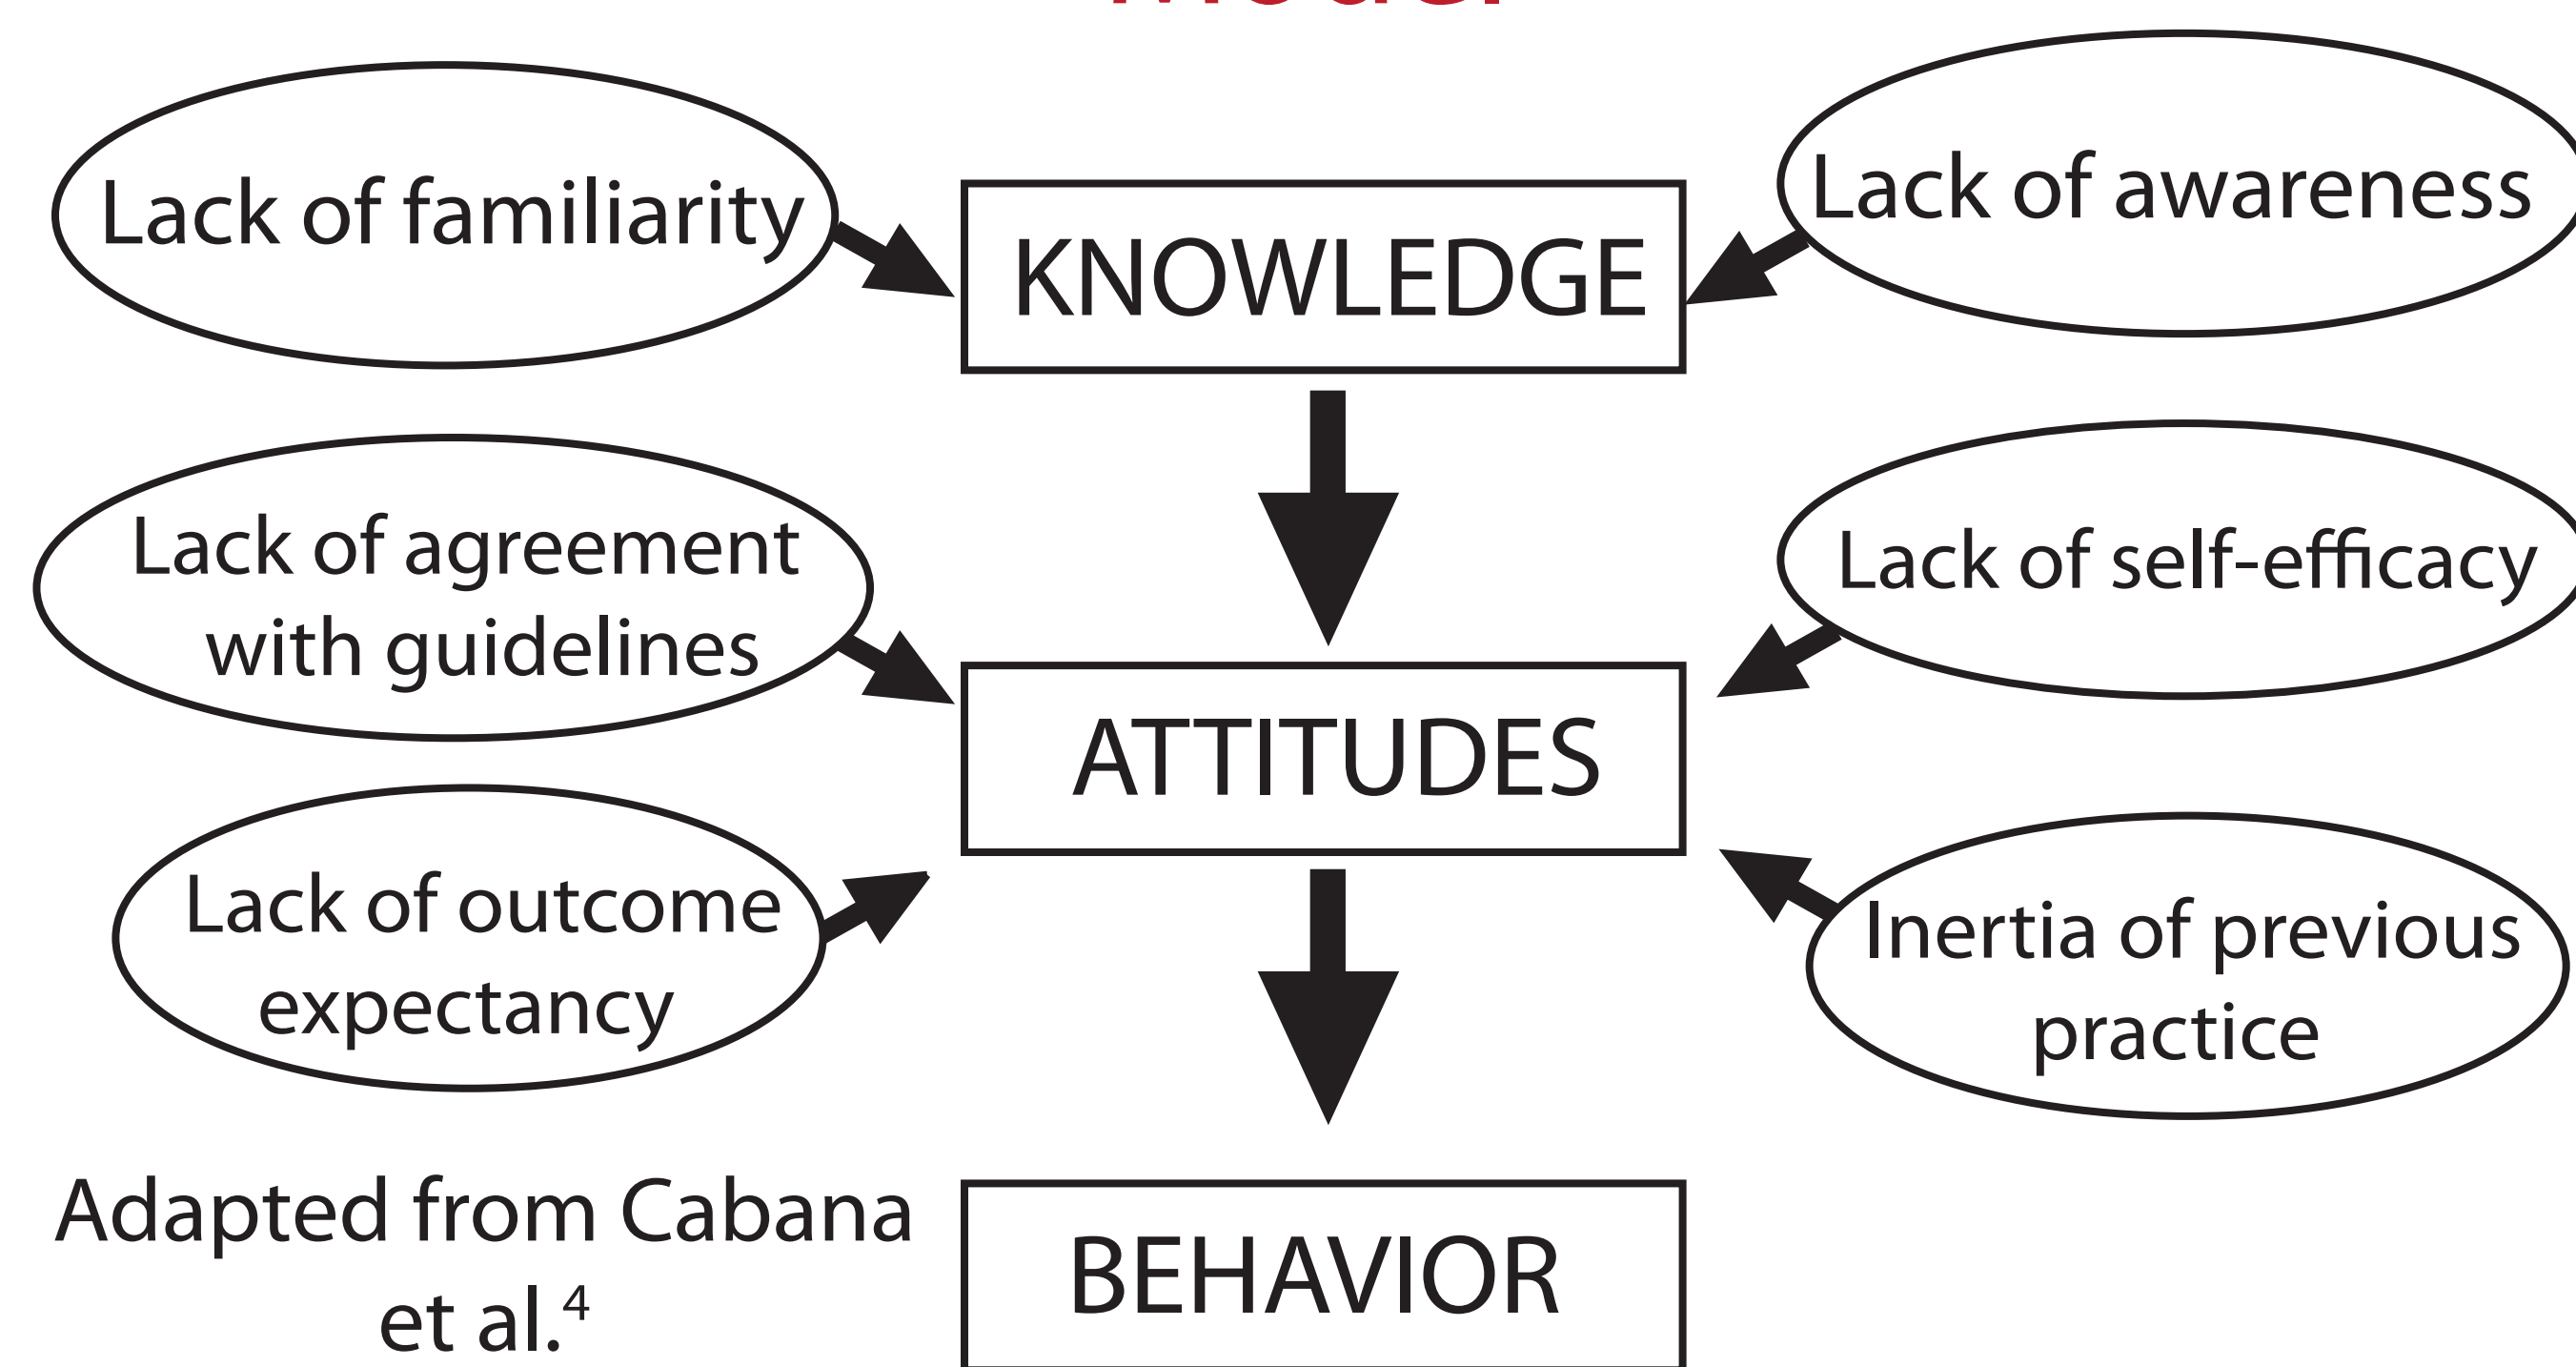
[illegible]

Lack of familiarity

KNOWLEDGE

Lack of awareness

Lack of agreement with guidelines

Lack of self-efficacy

ATTITUDES

Lack of outcome expectancy

Inertia of previous practice

Adapted from Cabana et al.$^4$

BEHAVIOR